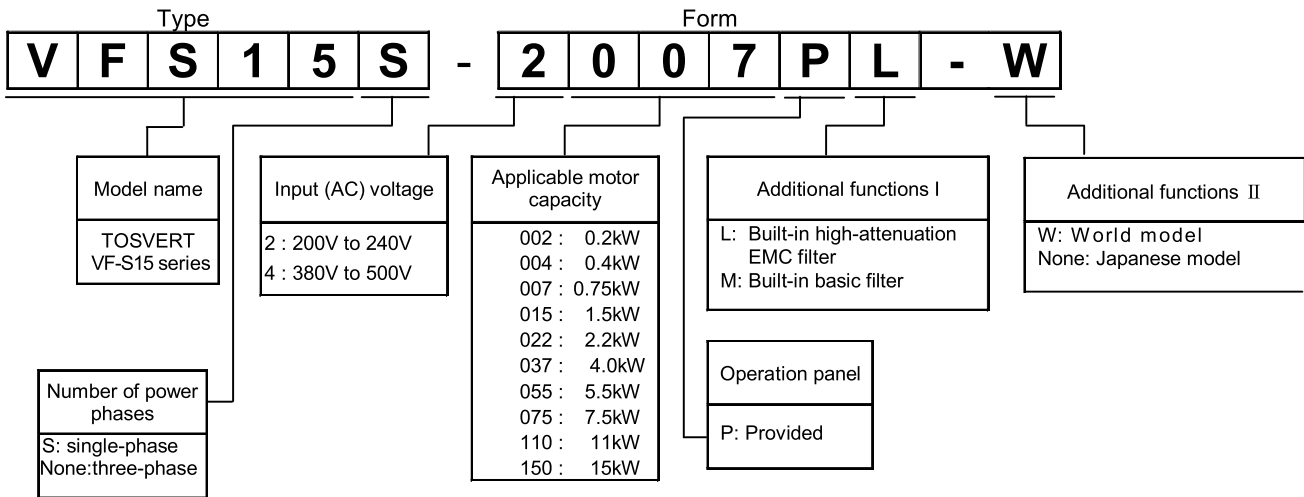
Type

Form

V F S 1 5 S - 2 0 0 7 P L - W

Model name

TOSVERT VF-S15 series

Input (AC) voltage

2 : 200V to 240V
4 : 380V to 500V

Applicable motor capacity

002 : 0.2kW
004 : 0.4kW
007 : 0.75kW
015 : 1.5kW
022 : 2.2kW
037 : 4.0kW
055 : 5.5kW
075 : 7.5kW
110 : 11kW
150 : 15kW

Additional functions I

L: Built-in high-attenuation EMC filter
M: Built-in basic filter

Additional functions II

W: World model
None: Japanese model

Operation panel

P: Provided

Number of power phases

S: single-phase
None:three-phase